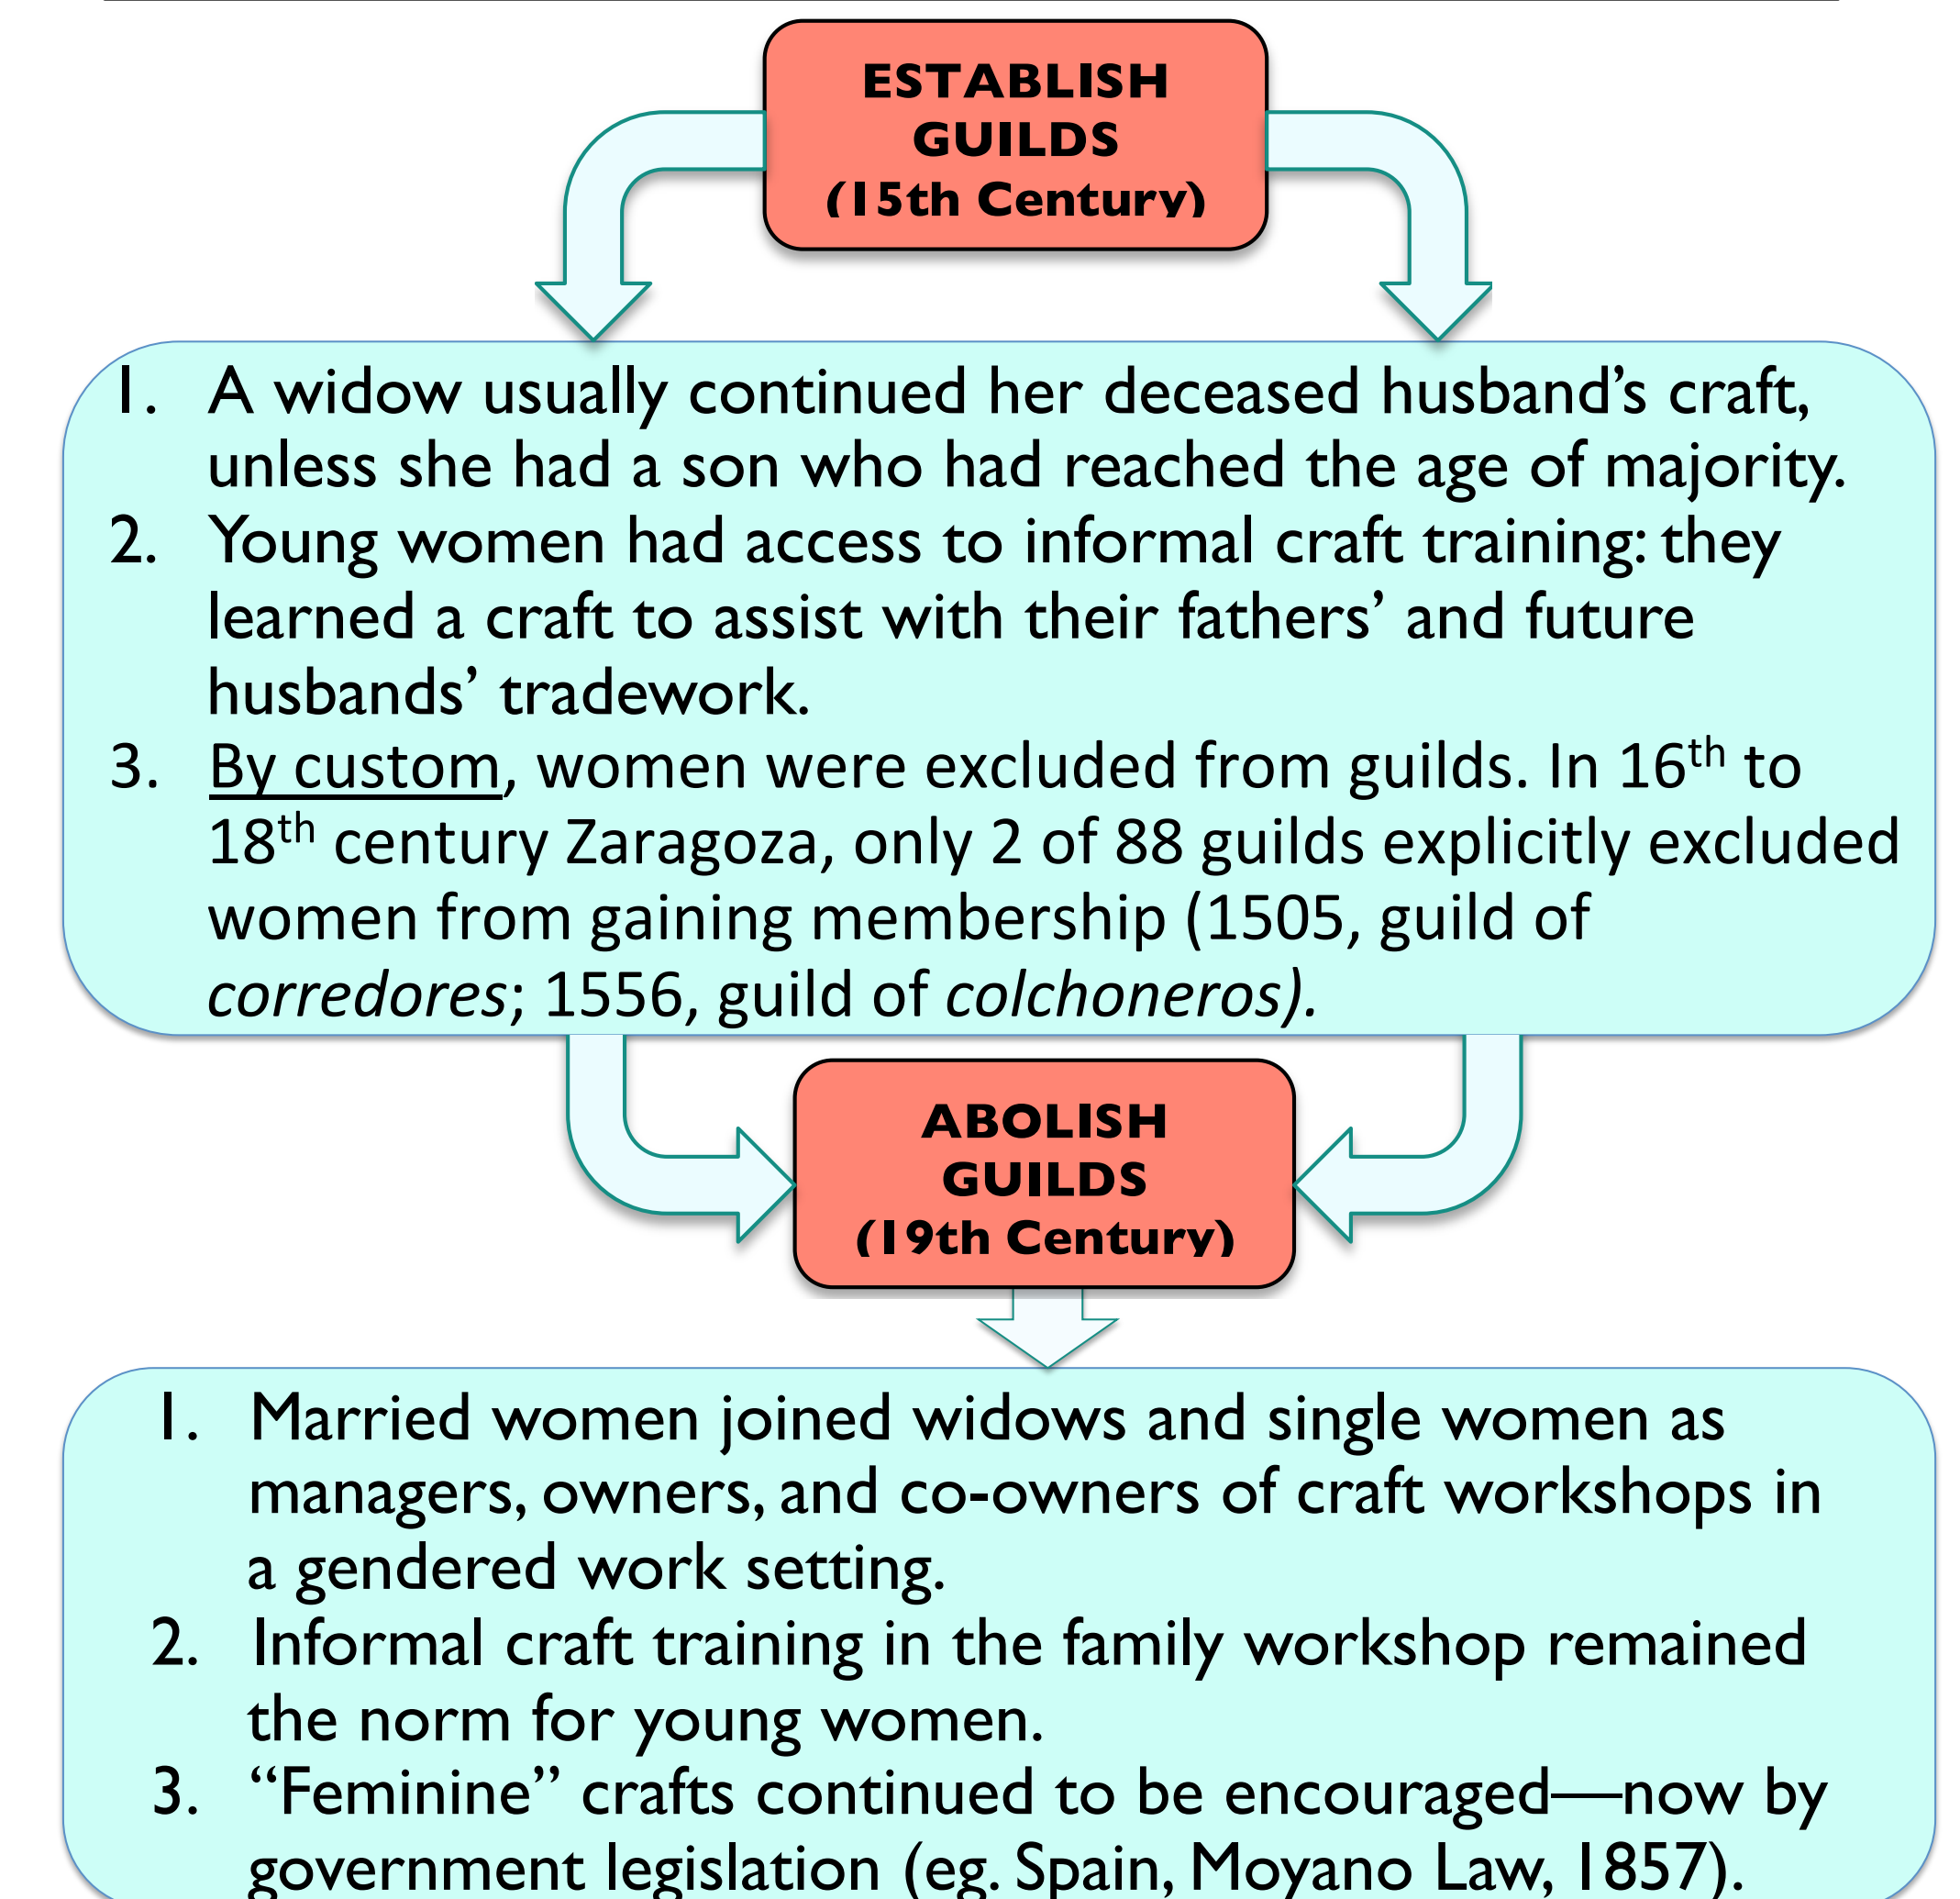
ESTABLISH GUILDS (15th Century)

1. A widow usually continued her deceased husband’s craft, unless she had a son who had reached the age of majority.
2. Young women had access to informal craft training: they learned a craft to assist with their fathers’ and future husbands’ tradework.
3. By custom, women were excluded from guilds. In 16$^{th}$ to 18$^{th}$ century Zaragoza, only 2 of 88 guilds explicitly excluded women from gaining membership (1505, guild of *corredores*; 1556, guild of *colchoneros).*

ABOLISH GUILDS (19th Century)

1. Married women joined widows and single women as managers, owners, and co-owners of craft workshops in a gendered work setting.
2. Informal craft training in the family workshop remained the norm for young women.
3. “Feminine” crafts continued to be encouraged—now by government legislation (eg. Spain, Moyano Law, 1857).